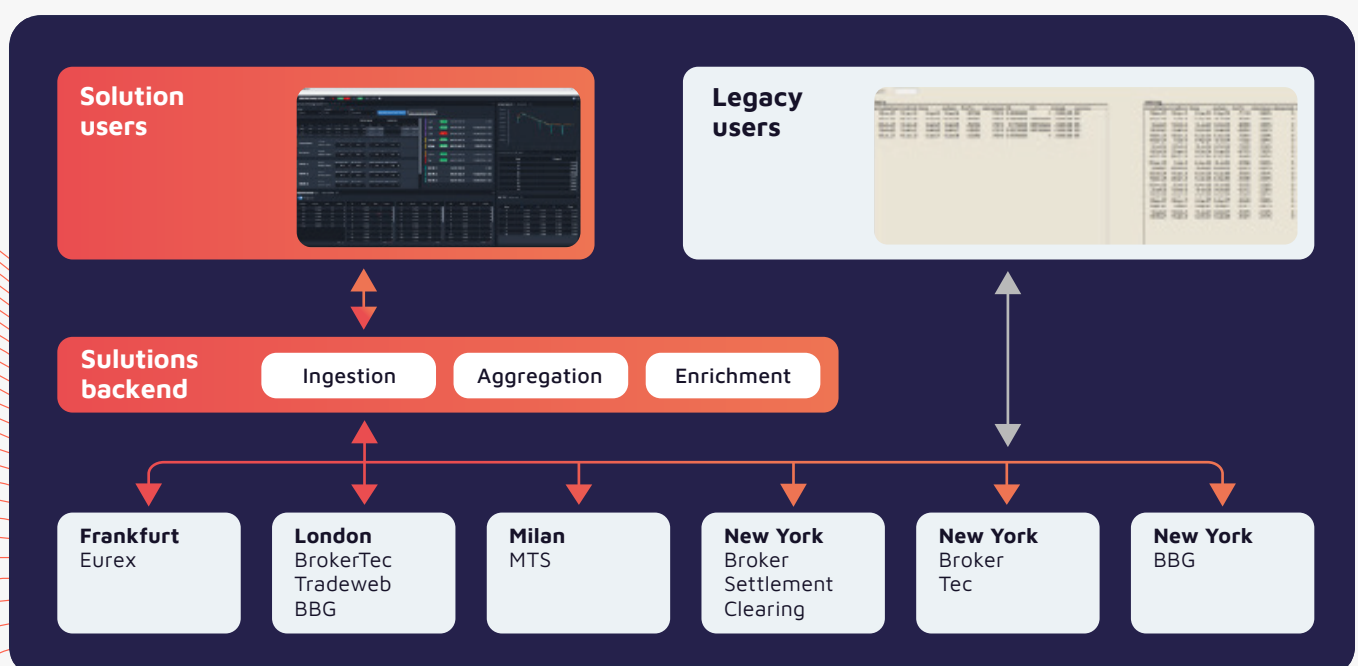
Solution users

Legacy users

Sulutions backend

Ingestion

Aggregation

Enrichment

Frankfurt
Eurex

London
BrokerTec
Tradeweb
BBG

Milan
MTS

New York
Broker
Settlement
Clearing

New York
Broker
Tec

New York
BBG